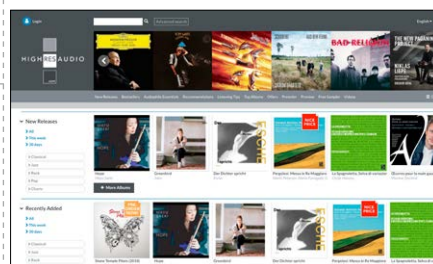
Login
Advanced search
English

HIGHRESAUDIO

BAD RELIGION
THE NEW PORNOGRAPHERS

New Releases

All
This week
30 days

Classical
Jazz
Rock
Pop
Charts

More Albums

NICE PRICE

Recently Added

All
This week
30 days

Classical
Jazz
Pop

NICE PRICE
NICE PRICE